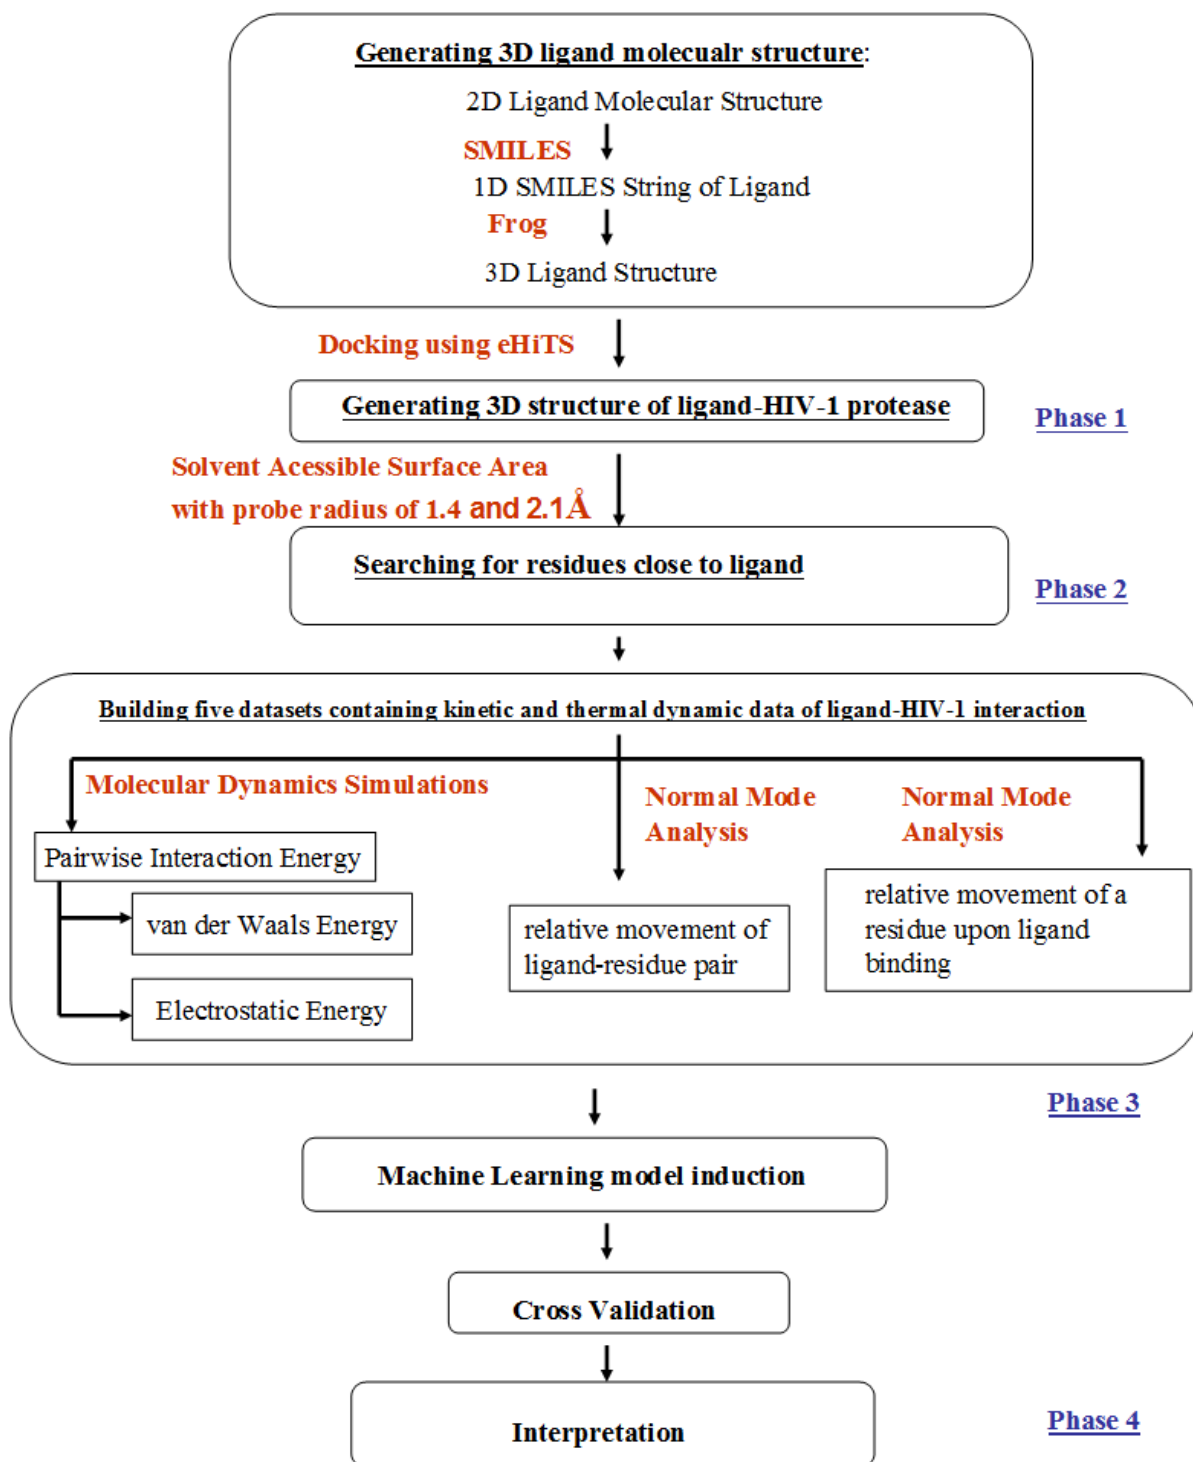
Generating 3D ligand molecualr structure:

2D Ligand Molecular Structure

SMILES

1D SMILES String of Ligand

Frog

3D Ligand Structure

Docking using eHiTS

Generating 3D structure of ligand-HIV-1 protease

Phase 1

Solvent Acessible Surface Area with probe radius of 1.4 and 2.1Å

Searching for residues close to ligand

Phase 2

Building five datasets containing kinetic and thermal dynamic data of ligand-HIV-1 interaction

Molecular Dynamics Simulations

Pairwise Interaction Energy

van der Waals Energy

Electrostatic Energy

Normal Mode Analysis

relative movement of ligand-residue pair

Normal Mode Analysis

relative movement of a residue upon ligand binding

Phase 3

Machine Learning model induction

Cross Validation

Interpretation

Phase 4